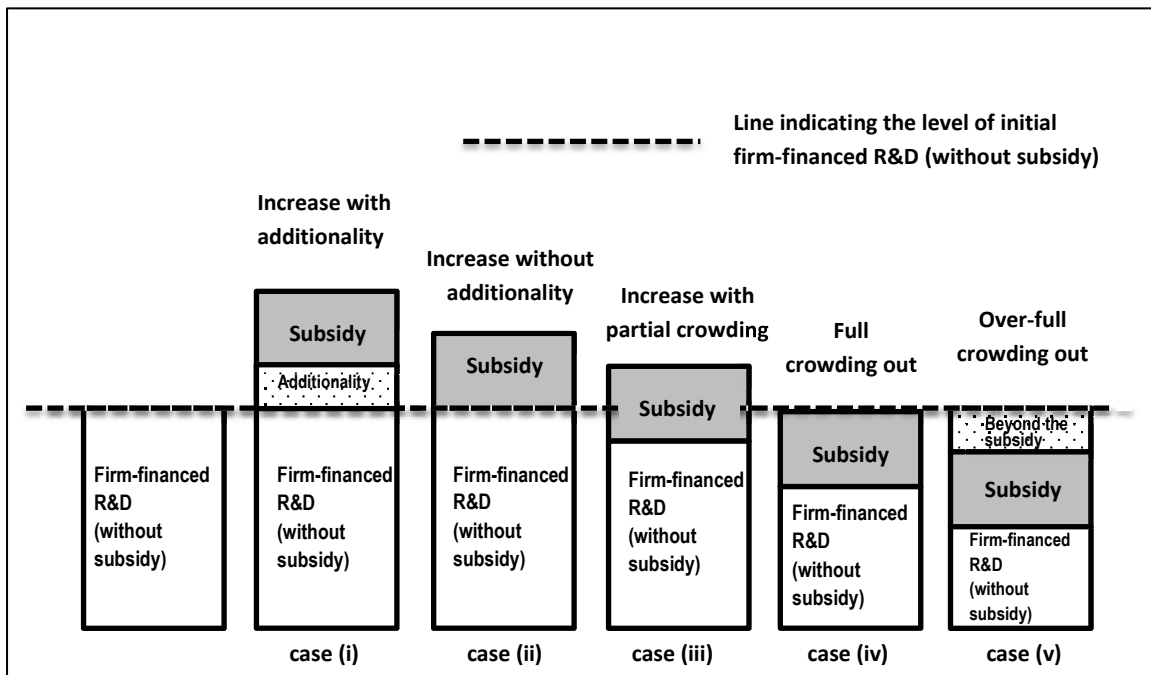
Line indicating the level of initial firm-financed R&D (without subsidy)

Firm-financed R&D (without subsidy)

Increase with additionality

Subsidy

Additionality

Firm-financed R&D (without subsidy)

case (i)

Increase without additionality

Subsidy

Firm-financed R&D (without subsidy)

case (ii)

Increase with partial crowding

Subsidy

Firm-financed R&D (without subsidy)

case (iii)

Full crowding out

Subsidy

Firm-financed R&D (without subsidy)

case (iv)

Over-full crowding out

Beyond the subsidy

Subsidy

Firm-financed R&D (without subsidy)

case (v)